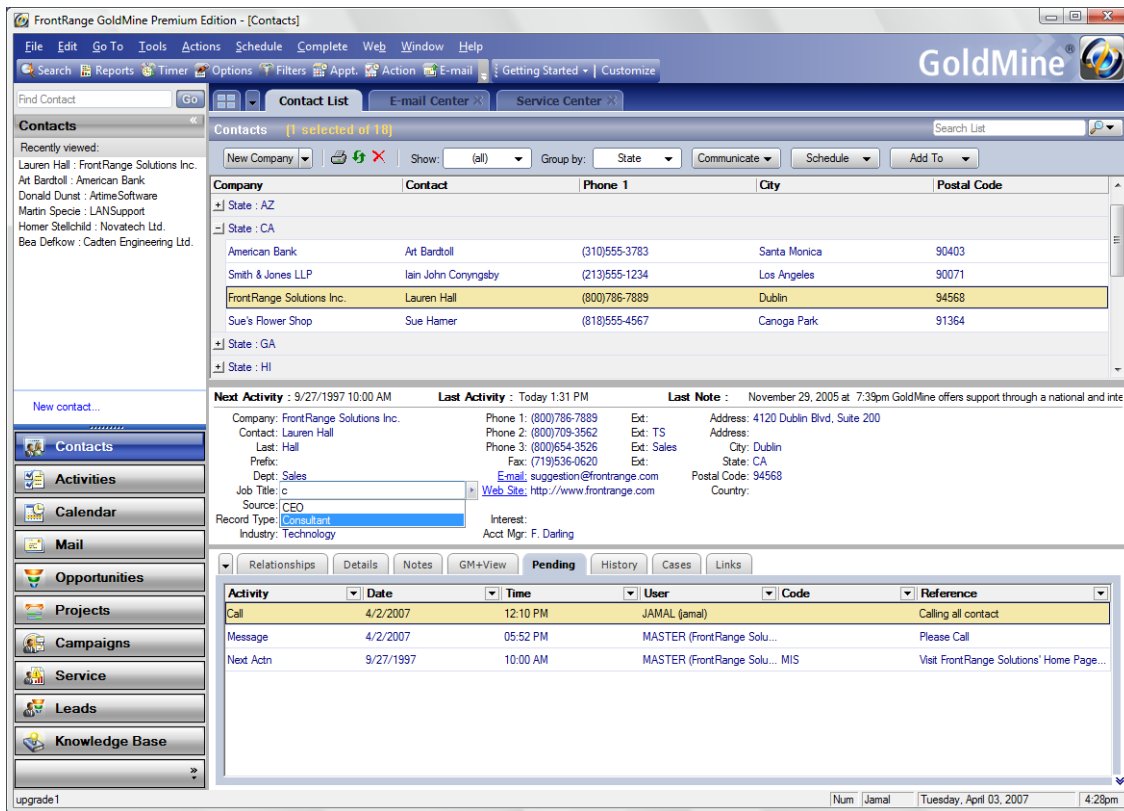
FrontRange GoldMine Premium Edition - [Contacts]

File Edit Go To Tools Actions Schedule Complete Web Window Help

Search Reports Timer Options Filters Appt. Action E-mail Getting Started Customize

GoldMine®

Find Contact Go

Contacts

Recently viewed:
Lauren Hall : FrontRange Solutions Inc.
Art Bardtoll : American Bank
Donald Dunst : ArtimeSoftware
Martin Specie : LANSupport
Homer Stellchild : Novatech Ltd.
Bea Defkow : Cadten Engineering Ltd.

New contact...

Contacts
Activities
Calendar
Mail
Opportunities
Projects
Campaigns
Service
Leads
Knowledge Base

Contact List E-mail Center Service Center

Contacts (1 selected of 18) Search List

New Company Show: (all) Group by: State Communicate Schedule Add To

| Company | Contact | Phone 1 | City | Postal Code |
|---|---|---|---|---|
| State : AZ | | | | |
| State : CA | | | | |
| American Bank | Art Bardtoll | (310)555-3783 | Santa Monica | 90403 |
| Smith & Jones LLP | Iain John Conyngsby | (213)555-1234 | Los Angeles | 90071 |
| FrontRange Solutions Inc. | Lauren Hall | (800)786-7889 | Dublin | 94568 |
| Sue's Flower Shop | Sue Hamer | (818)555-4567 | Canoga Park | 91364 |
| State : GA | | | | |
| State : HI | | | | |

Next Activity : 9/27/1997 10:00 AM Last Activity : Today 1:31 PM Last Note : November 29, 2005 at 7:39pm GoldMine offers support through a national and inte

Company: FrontRange Solutions Inc.
Contact: Lauren Hall
Last: Hall
Prefix:
Dept: Sales
Job Title: c
Source: CEO
Record Type: Consultant
Industry: Technology

Phone 1: (800)786-7889 Ext:
Phone 2: (800)709-3562 Ext: TS
Phone 3: (800)654-3526 Ext: Sales
Fax: (719)536-0620 Ext:
E-mail: suggestion@frontrange.com
Web Site: http://www.frontrange.com
Interest:
Acct Mgr: F. Darling

Address: 4120 Dublin Blvd, Suite 200
Address:
City: Dublin
State: CA
Postal Code: 94568
Country:

Relationships Details Notes GM+View Pending History Cases Links

| Activity | Date | Time | User | Code | Reference |
|---|---|---|---|---|---|
| Call | 4/2/2007 | 12:10 PM | JAMAL (jamal) | | Calling all contact |
| Message | 4/2/2007 | 05:52 PM | MASTER (FrontRange Solu... | | Please Call |
| Next Actn | 9/27/1997 | 10:00 AM | MASTER (FrontRange Solu... | MIS | Visit FrontRange Solutions' Home Page... |

upgrade1 Num Jamal Tuesday, April 03, 2007 4:28pm